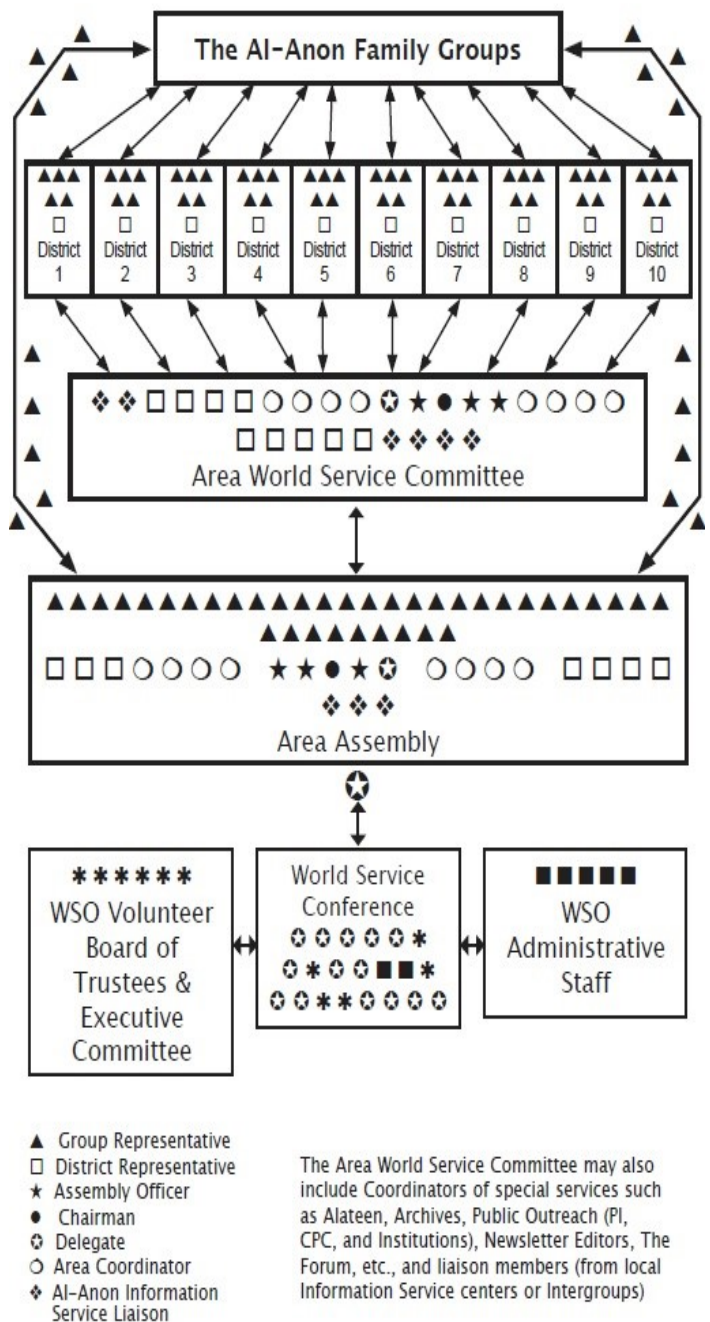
The Al-Anon Family Groups

▲▲▲ ▲▲ □ District 1
▲▲▲ ▲▲ □ District 2
▲▲▲ ▲▲ □ District 3
▲▲▲ ▲▲ □ District 4
▲▲▲ ▲▲ □ District 5
▲▲▲ ▲▲ □ District 6
▲▲▲ ▲▲ □ District 7
▲▲▲ ▲▲ □ District 8
▲▲▲ ▲▲ □ District 9
▲▲▲ ▲▲ □ District 10

❖❖□□□□○○○○○✪★●★★○○○○
□□□□□❖❖❖❖
Area World Service Committee

▲▲▲▲▲▲▲▲▲▲▲▲▲▲▲▲▲▲▲▲▲▲▲▲▲▲▲
▲▲▲▲▲▲▲▲▲▲
□□□○○○○ ★★●★✪ ○○○○ □□□□
❖❖❖
Area Assembly

✪

✱✱✱✱✱✱
WSO Volunteer Board of Trustees & Executive Committee

World Service Conference
✪✪✪✪✪✪✱
✪✱✪✪■■✱
✪✪✱✱✪✪✪✪

■■■■■
WSO Administrative Staff

▲ Group Representative
□ District Representative
★ Assembly Officer
● Chairman
✪ Delegate
○ Area Coordinator
❖ Al-Anon Information Service Liaison

The Area World Service Committee may also include Coordinators of special services such as Alateen, Archives, Public Outreach (PI, CPC, and Institutions), Newsletter Editors, The Forum, etc., and liaison members (from local Information Service centers or Intergroups)